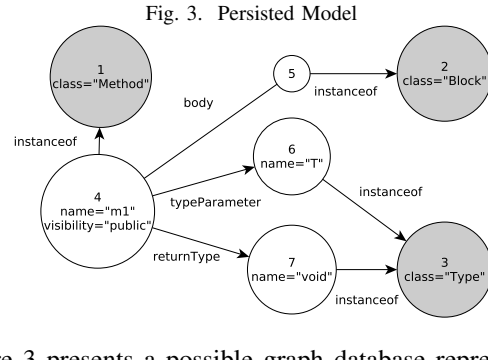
Fig. 3. Persisted Model

1
class="Method"

5

2
class="Block"

body

instanceof

instanceof

6
name="T"

4
name="m1"
visibility="public"

typeParameter

instanceof

returnType

7
name="void"

3
class="Type"

instanceof

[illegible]e 3 presents a possible graph database repre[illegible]